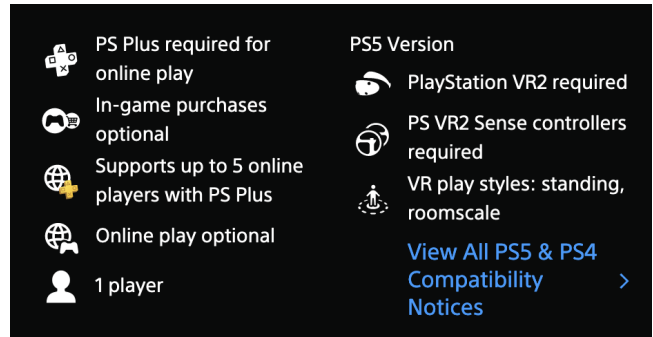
PS Plus required for online play

In-game purchases optional

Supports up to 5 online players with PS Plus

Online play optional

1 player

PS5 Version

PlayStation VR2 required

PS VR2 Sense controllers required

VR play styles: standing, roomscale

View All PS5 & PS4 Compatibility Notices >